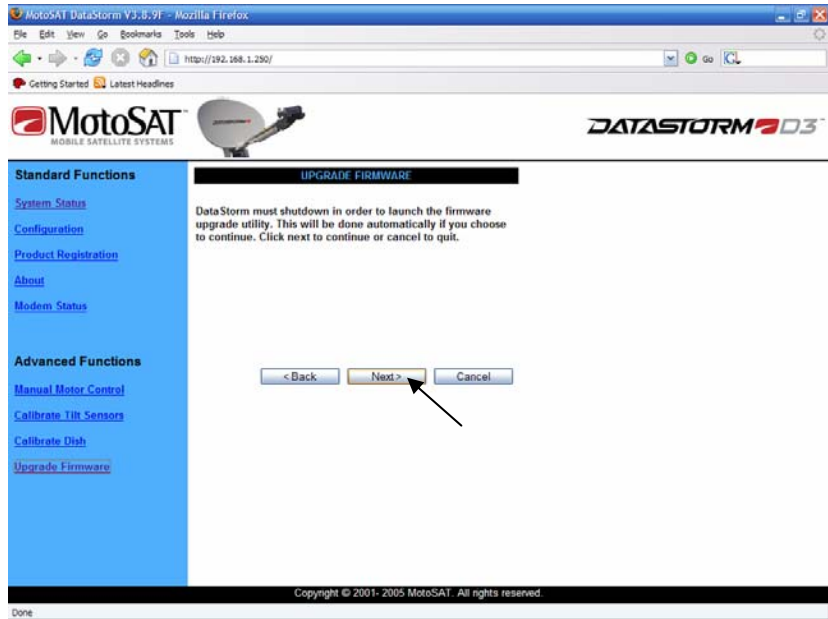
MotoSAT DataStorm V3.8.9F - Mozilla Firefox

File Edit View Go Bookmarks Tools Help

http://192.168.1.250/

Go

Getting Started Latest Headlines

MotoSAT
MOBILE SATELLITE SYSTEMS

DATASTORM D3

Standard Functions

System Status

Configuration

Product Registration

About

Modem Status

Advanced Functions

Manual Motor Control

Calibrate Tilt Sensors

Calibrate Dish

Upgrade Firmware

UPGRADE FIRMWARE

DataStorm must shutdown in order to launch the firmware upgrade utility. This will be done automatically if you choose to continue. Click next to continue or cancel to quit.

< Back

Next >

Cancel

Copyright © 2001- 2005 MotoSAT. All rights reserved.

Done